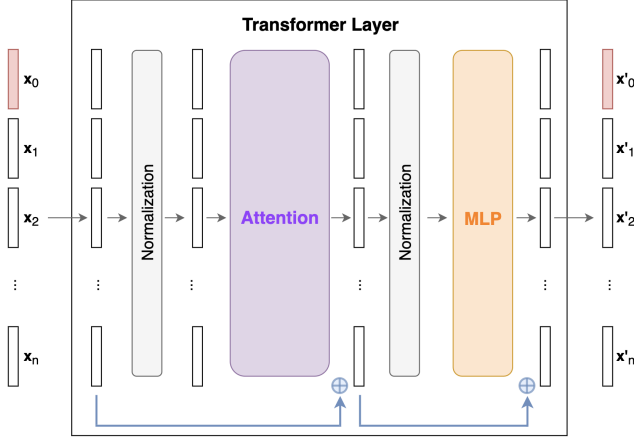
Transformer Layer

$\mathbf{x}_0$
$\mathbf{x}_1$
$\mathbf{x}_2$
⋮
$\mathbf{x}_n$

⋮
Normalization
⋮
Attention
⋮
Normalization
MLP
⋮

$\mathbf{x'}_0$
$\mathbf{x'}_1$
$\mathbf{x'}_2$
⋮
$\mathbf{x'}_n$

$\oplus$
$\oplus$